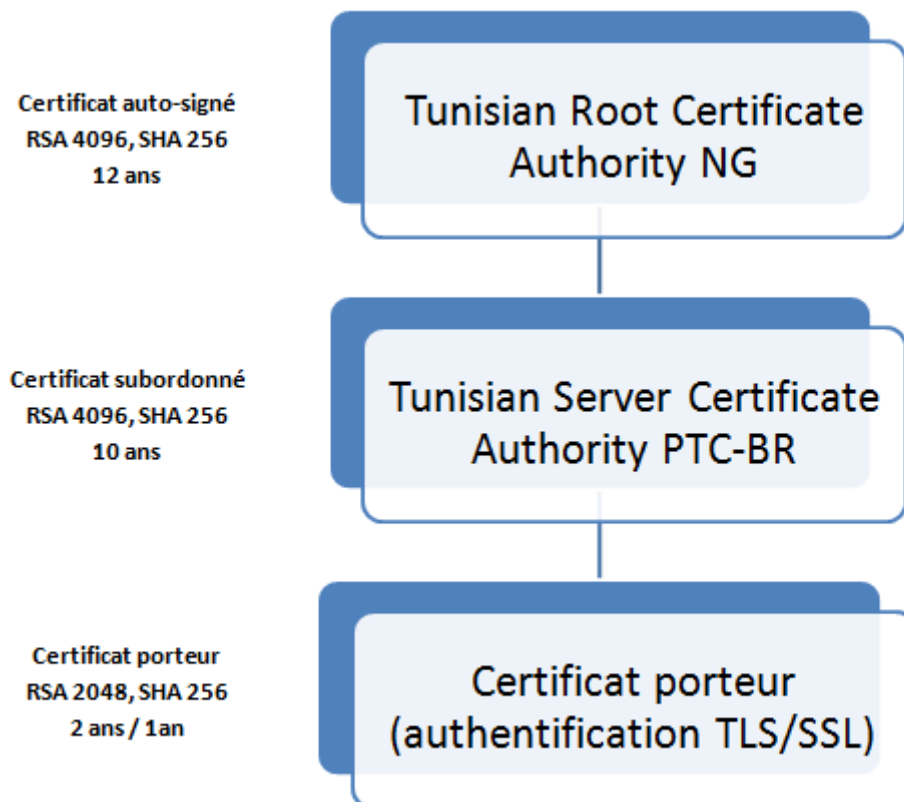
Certificat auto-signé
RSA 4096, SHA 256
12 ans

Tunisian Root Certificate Authority NG

Certificat subordonné
RSA 4096, SHA 256
10 ans

Tunisian Server Certificate Authority PTC-BR

Certificat porteur
RSA 2048, SHA 256
2 ans / 1an

Certificat porteur (authentification TLS/SSL)